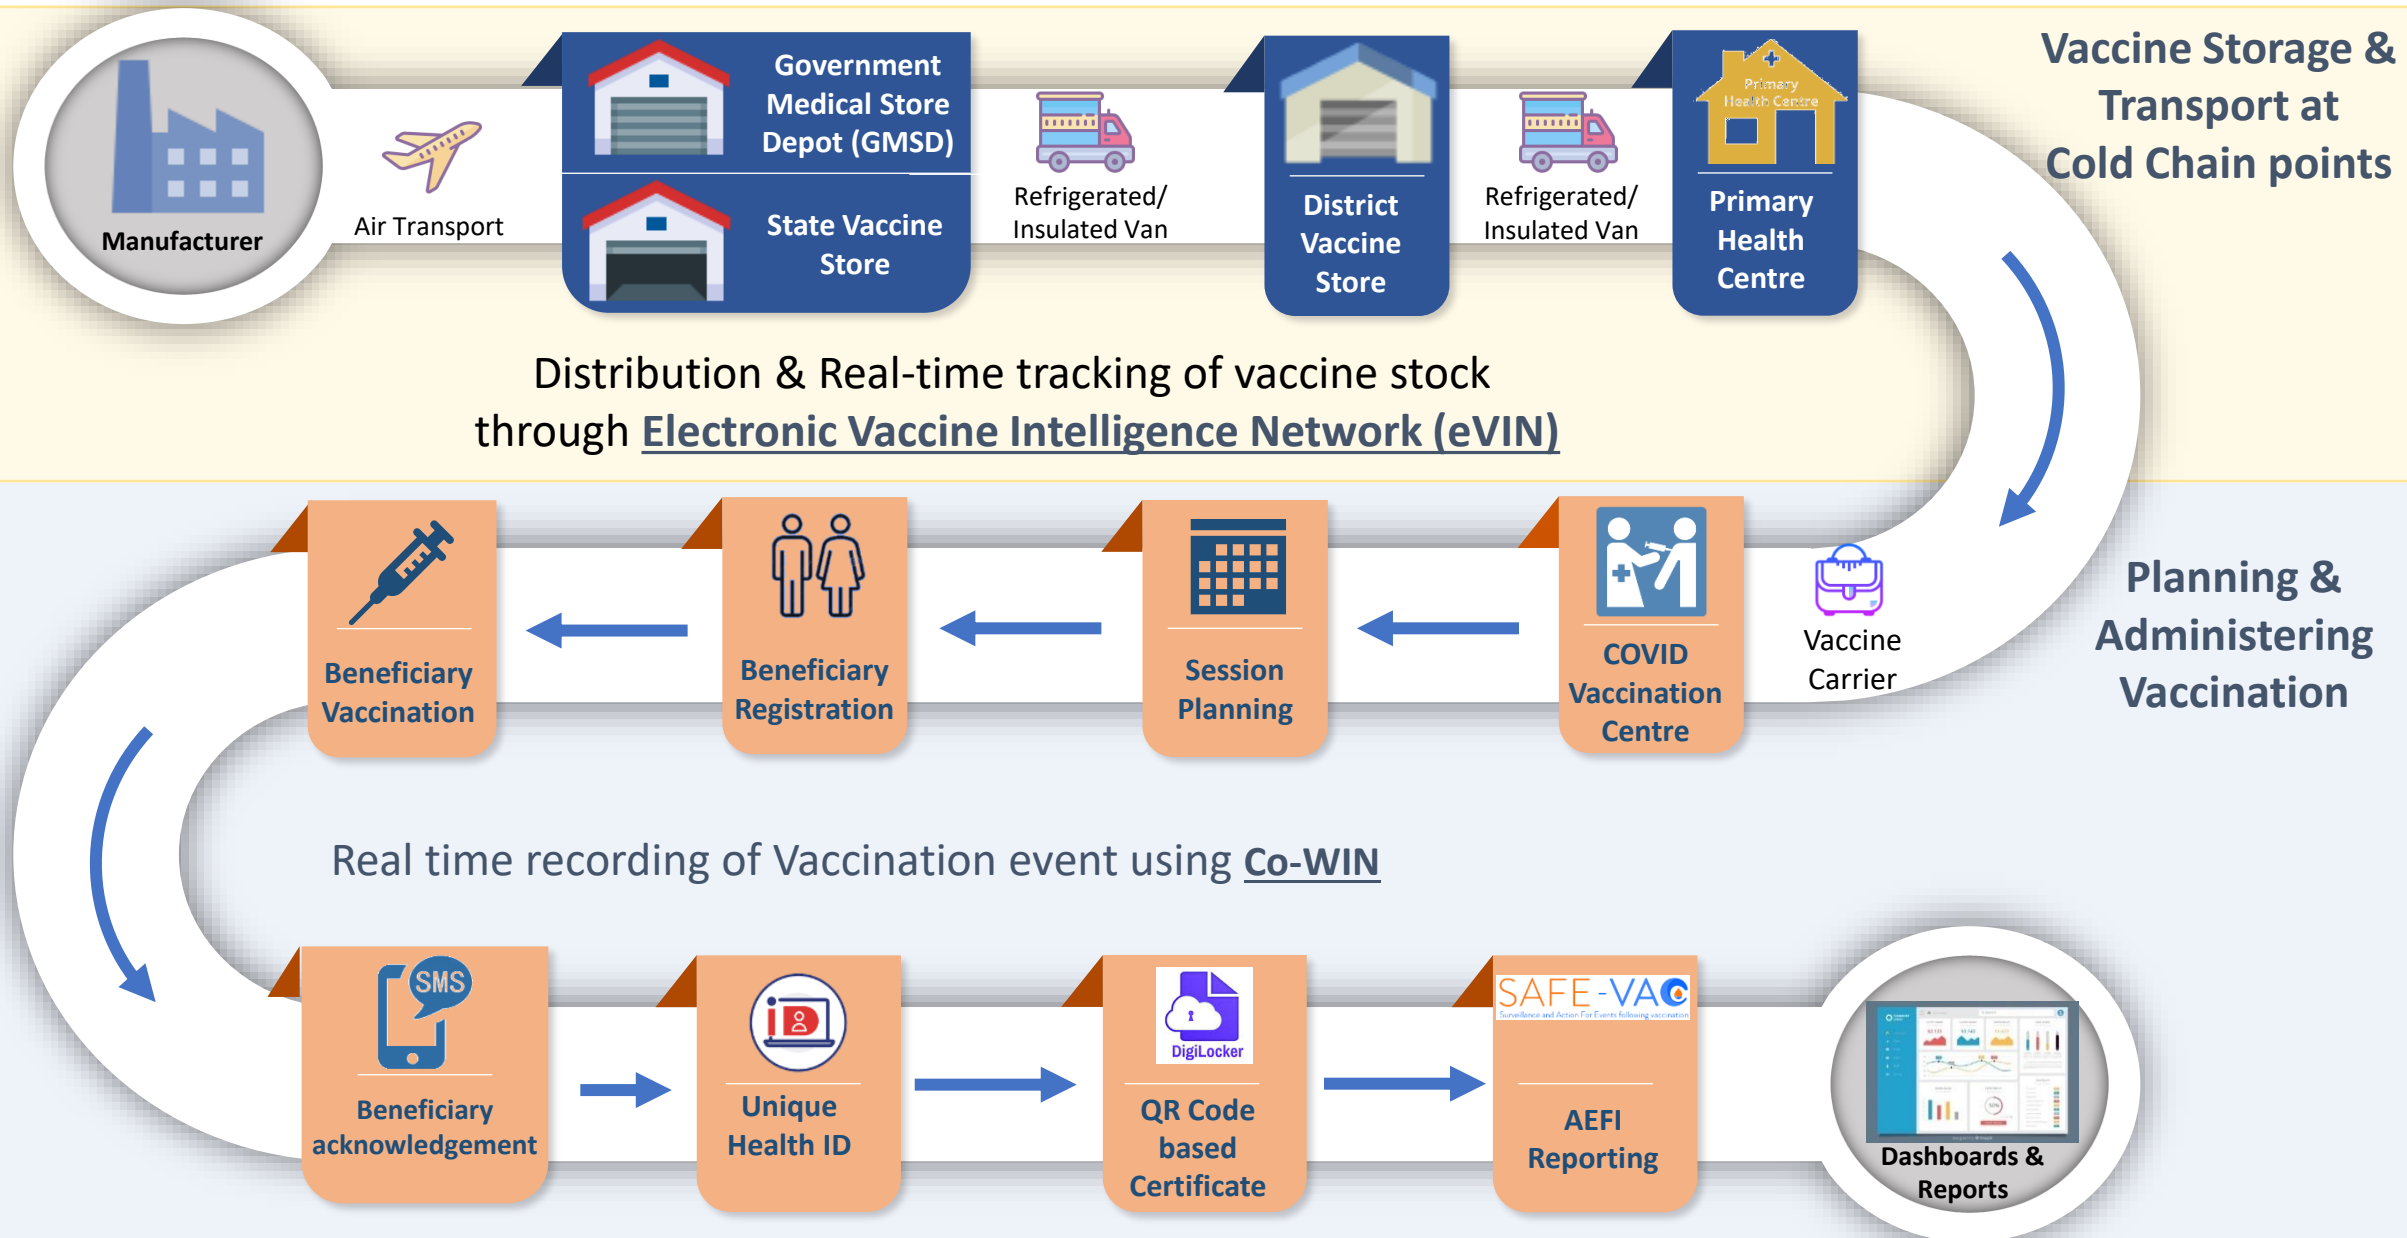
Manufacturer

Air Transport

Government Medical Store Depot (GMSD)

State Vaccine Store

Refrigerated/ Insulated Van

District Vaccine Store

Refrigerated/ Insulated Van

Primary Health Centre

Primary Health Centre

Vaccine Storage & Transport at Cold Chain points

Distribution & Real-time tracking of vaccine stock through Electronic Vaccine Intelligence Network (eVIN)

Beneficiary Vaccination

Beneficiary Registration

Session Planning

COVID Vaccination Centre

Vaccine Carrier

Planning & Administering Vaccination

Real time recording of Vaccination event using Co-WIN

SMS

Beneficiary acknowledgement

Unique Health ID

DigiLocker

QR Code based Certificate

SAFE-VAC

Surveillance and Action For Events following vaccination

AEFI Reporting

Dashboards & Reports